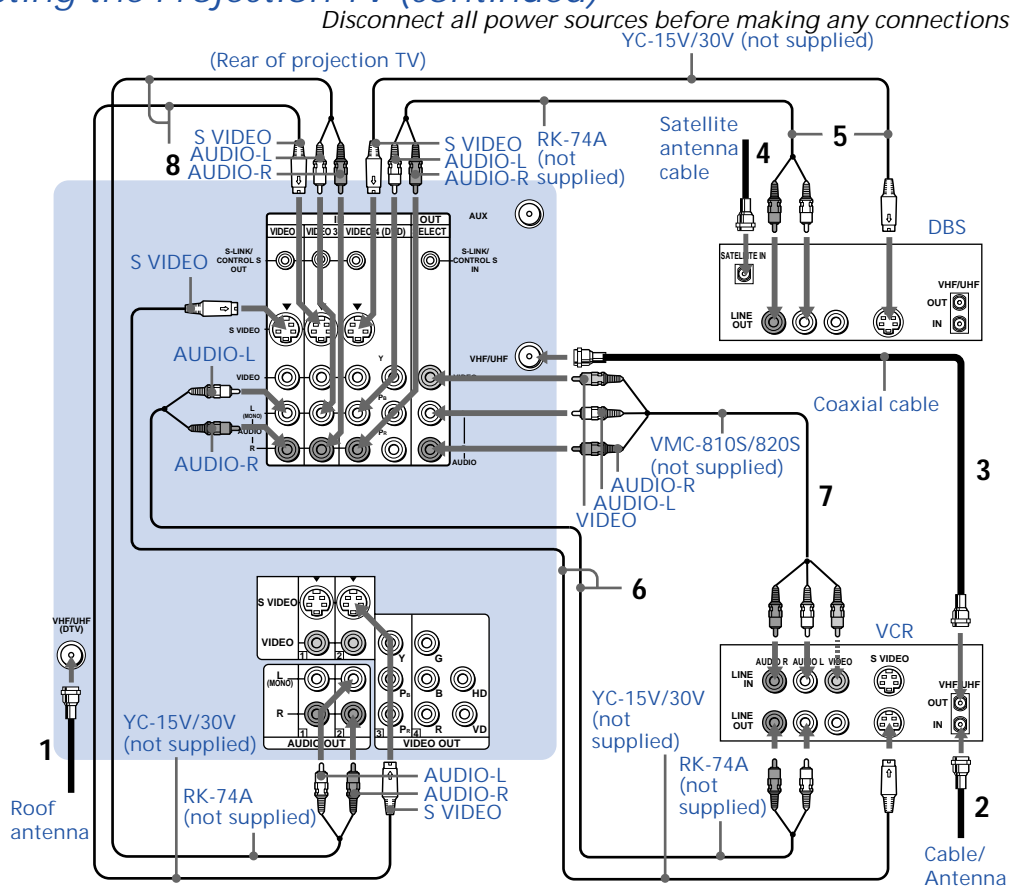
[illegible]ting the Projection TV (continued)

Disconnect all power sources before making any connections

YC-15V/30V (not supplied)

(Rear of projection TV)

8 S VIDEO AUDIO-L AUDIO-R

S VIDEO AUDIO-L AUDIO-R

RK-74A (not supplied)

Satellite antenna cable

4

5

DBS

AUX

OUT SELECT

VIDEO 3 VIDEO 4 (DVD)

S-LINK/ CONTROL S OUT

S-LINK/ CONTROL S IN

S VIDEO

SATELLITE IN

VHF/UHF OUT IN

LINE OUT

S VIDEO

AUDIO-L

VIDEO

Y

VHF/UHF

L (MONO) AUDIO R

$P_B$

$P_R$

Coaxial cable

AUDIO-R

AUDIO

VMC-810S/820S (not supplied)

AUDIO-R AUDIO-L VIDEO

3

7

6

S VIDEO

VIDEO

1 2

VHF/UHF (DTV)

L (MONO)

R

1 2

AUDIO OUT

Y G

$P_B$ B HD

$P_R$ R VD

3 4

VIDEO OUT

VCR

LINE IN

AUDIO R AUDIO L VIDEO

S VIDEO

VHF/UHF

OUT

IN

LINE OUT

1

Roof antenna

YC-15V/30V (not supplied)

RK-74A (not supplied)

AUDIO-L AUDIO-R S VIDEO

YC-15V/30V (not supplied)

RK-74A (not supplied)

2

Cable/ Antenna